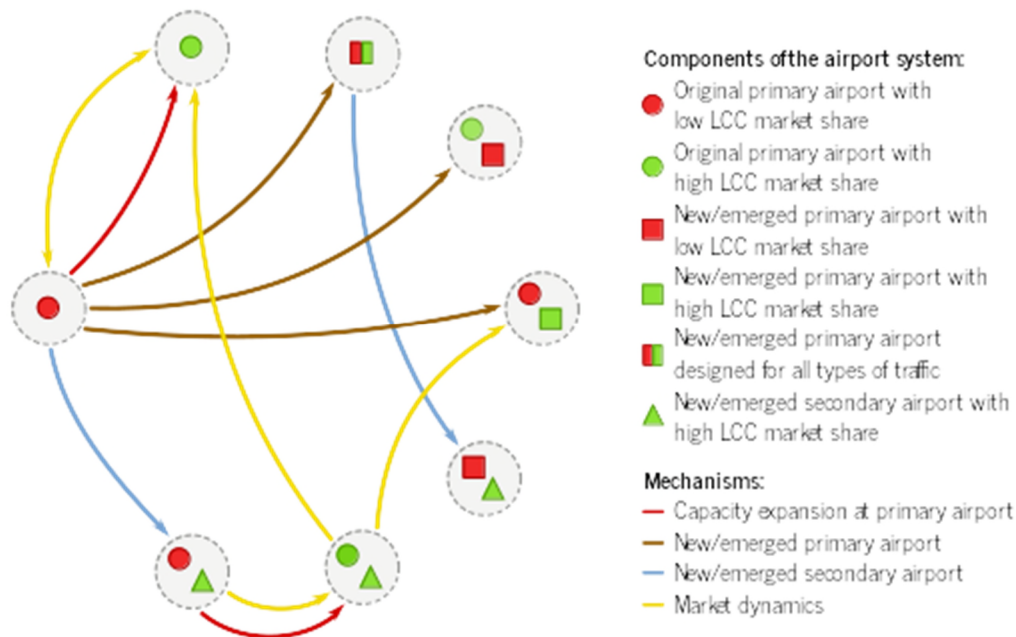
Components ofthe airport system:
Original primary airport with low LCC market share
Original primary airport with high LCC market share
New/emerged primary airport with low LCC market share
New/emerged primary airport with high LCC market share
New/emerged primary airport designed for all types of traffic
New/emerged secondary airport with high LCC market share

Mechanisms:
Capacity expansion at primary airport
New/emerged primary airport
New/emerged secondary airport
Market dynamics